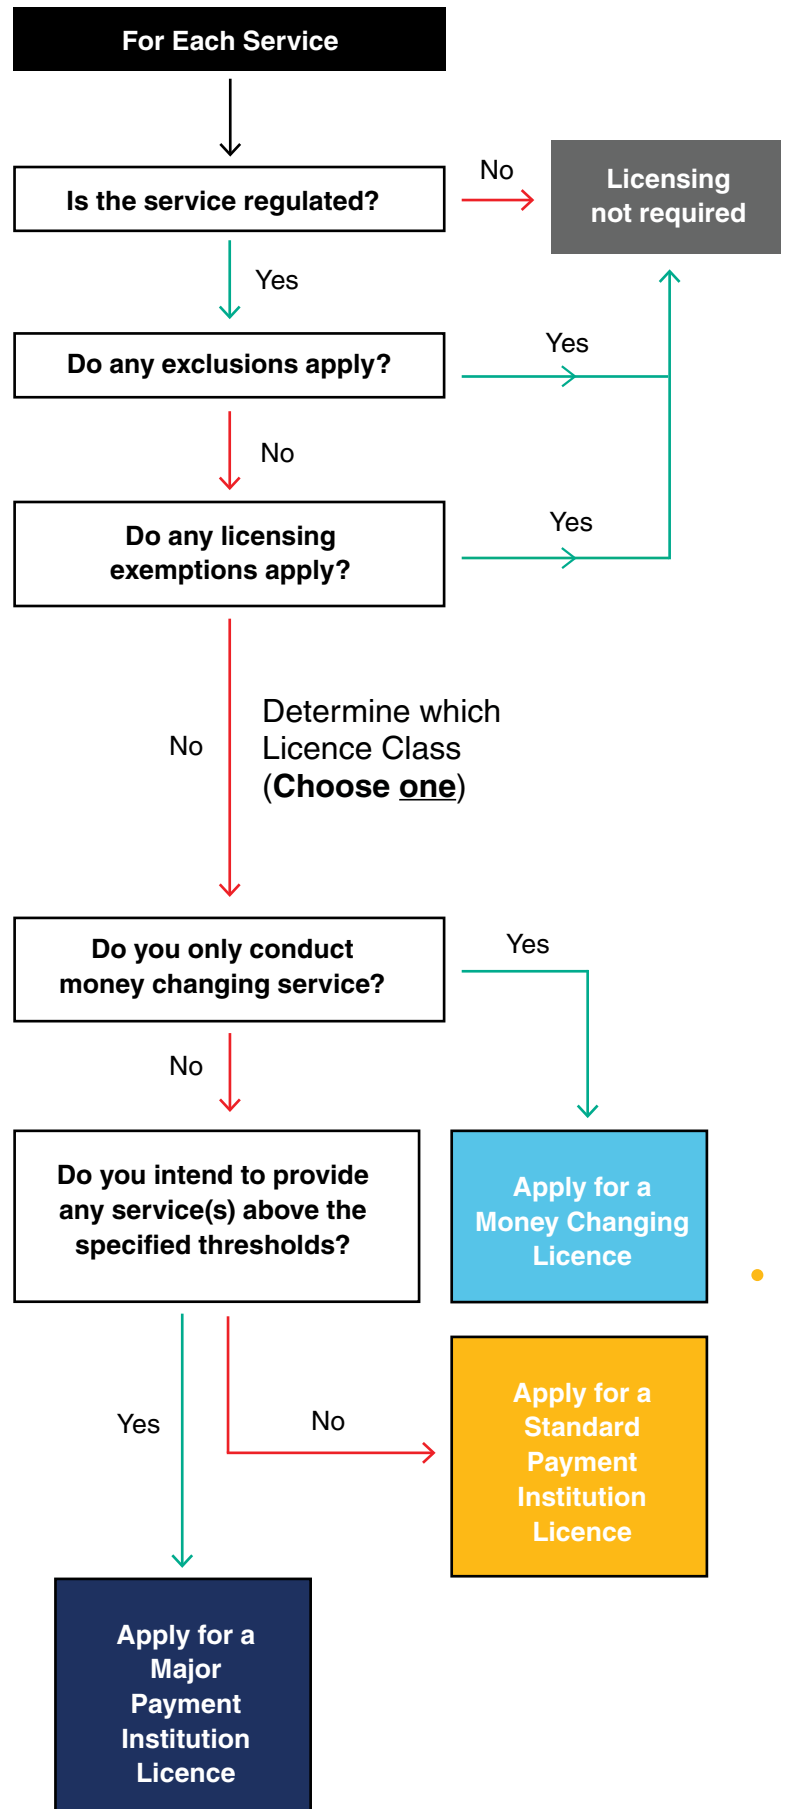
For Each Service

Is the service regulated?

No

Licensing not required

Yes

Do any exclusions apply?

Yes

No

Do any licensing exemptions apply?

Yes

No

Determine which Licence Class (**Choose one**)

Do you only conduct money changing service?

Yes

No

Do you intend to provide any service(s) above the specified thresholds?

Apply for a Money Changing Licence

Yes

No

Apply for a Standard Payment Institution Licence

Apply for a Major Payment Institution Licence